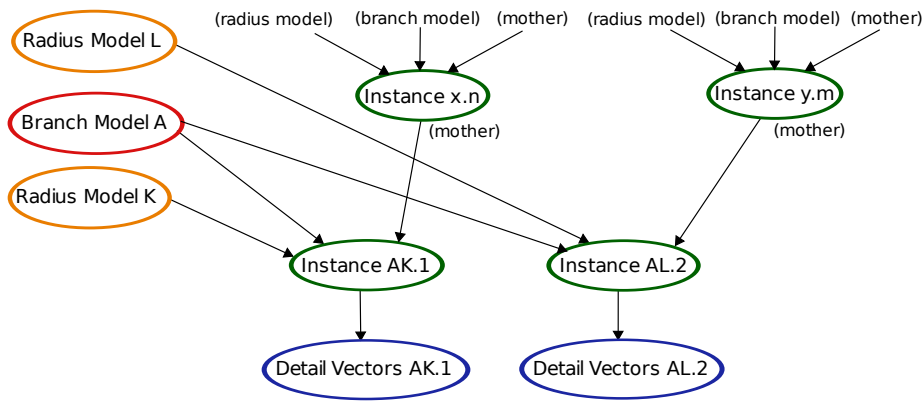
(radius model) (branch model) (mother)

(radius model) (branch model) (mother)

Radius Model L

Instance x.n

Instance y.m

(mother)

(mother)

Branch Model A

Radius Model K

Instance AK.1

Instance AL.2

Detail Vectors AK.1

Detail Vectors AL.2